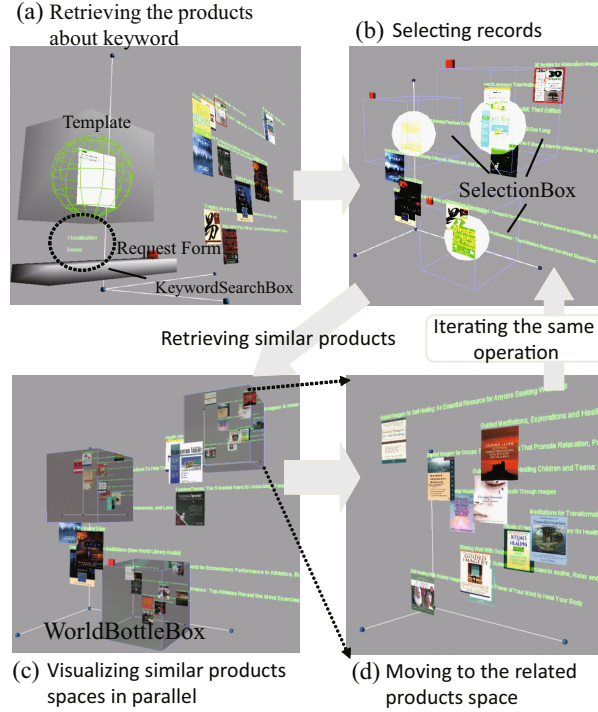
(a) Retrieving the products about keyword

(b) Selecting records

Template

Request Form

KeywordSearchBox

SelectionBox

Retrieving similar products

Iterating the same operation

WorldBottleBox

(c) Visualizing similar products spaces in parallel

(d) Moving to the related products space